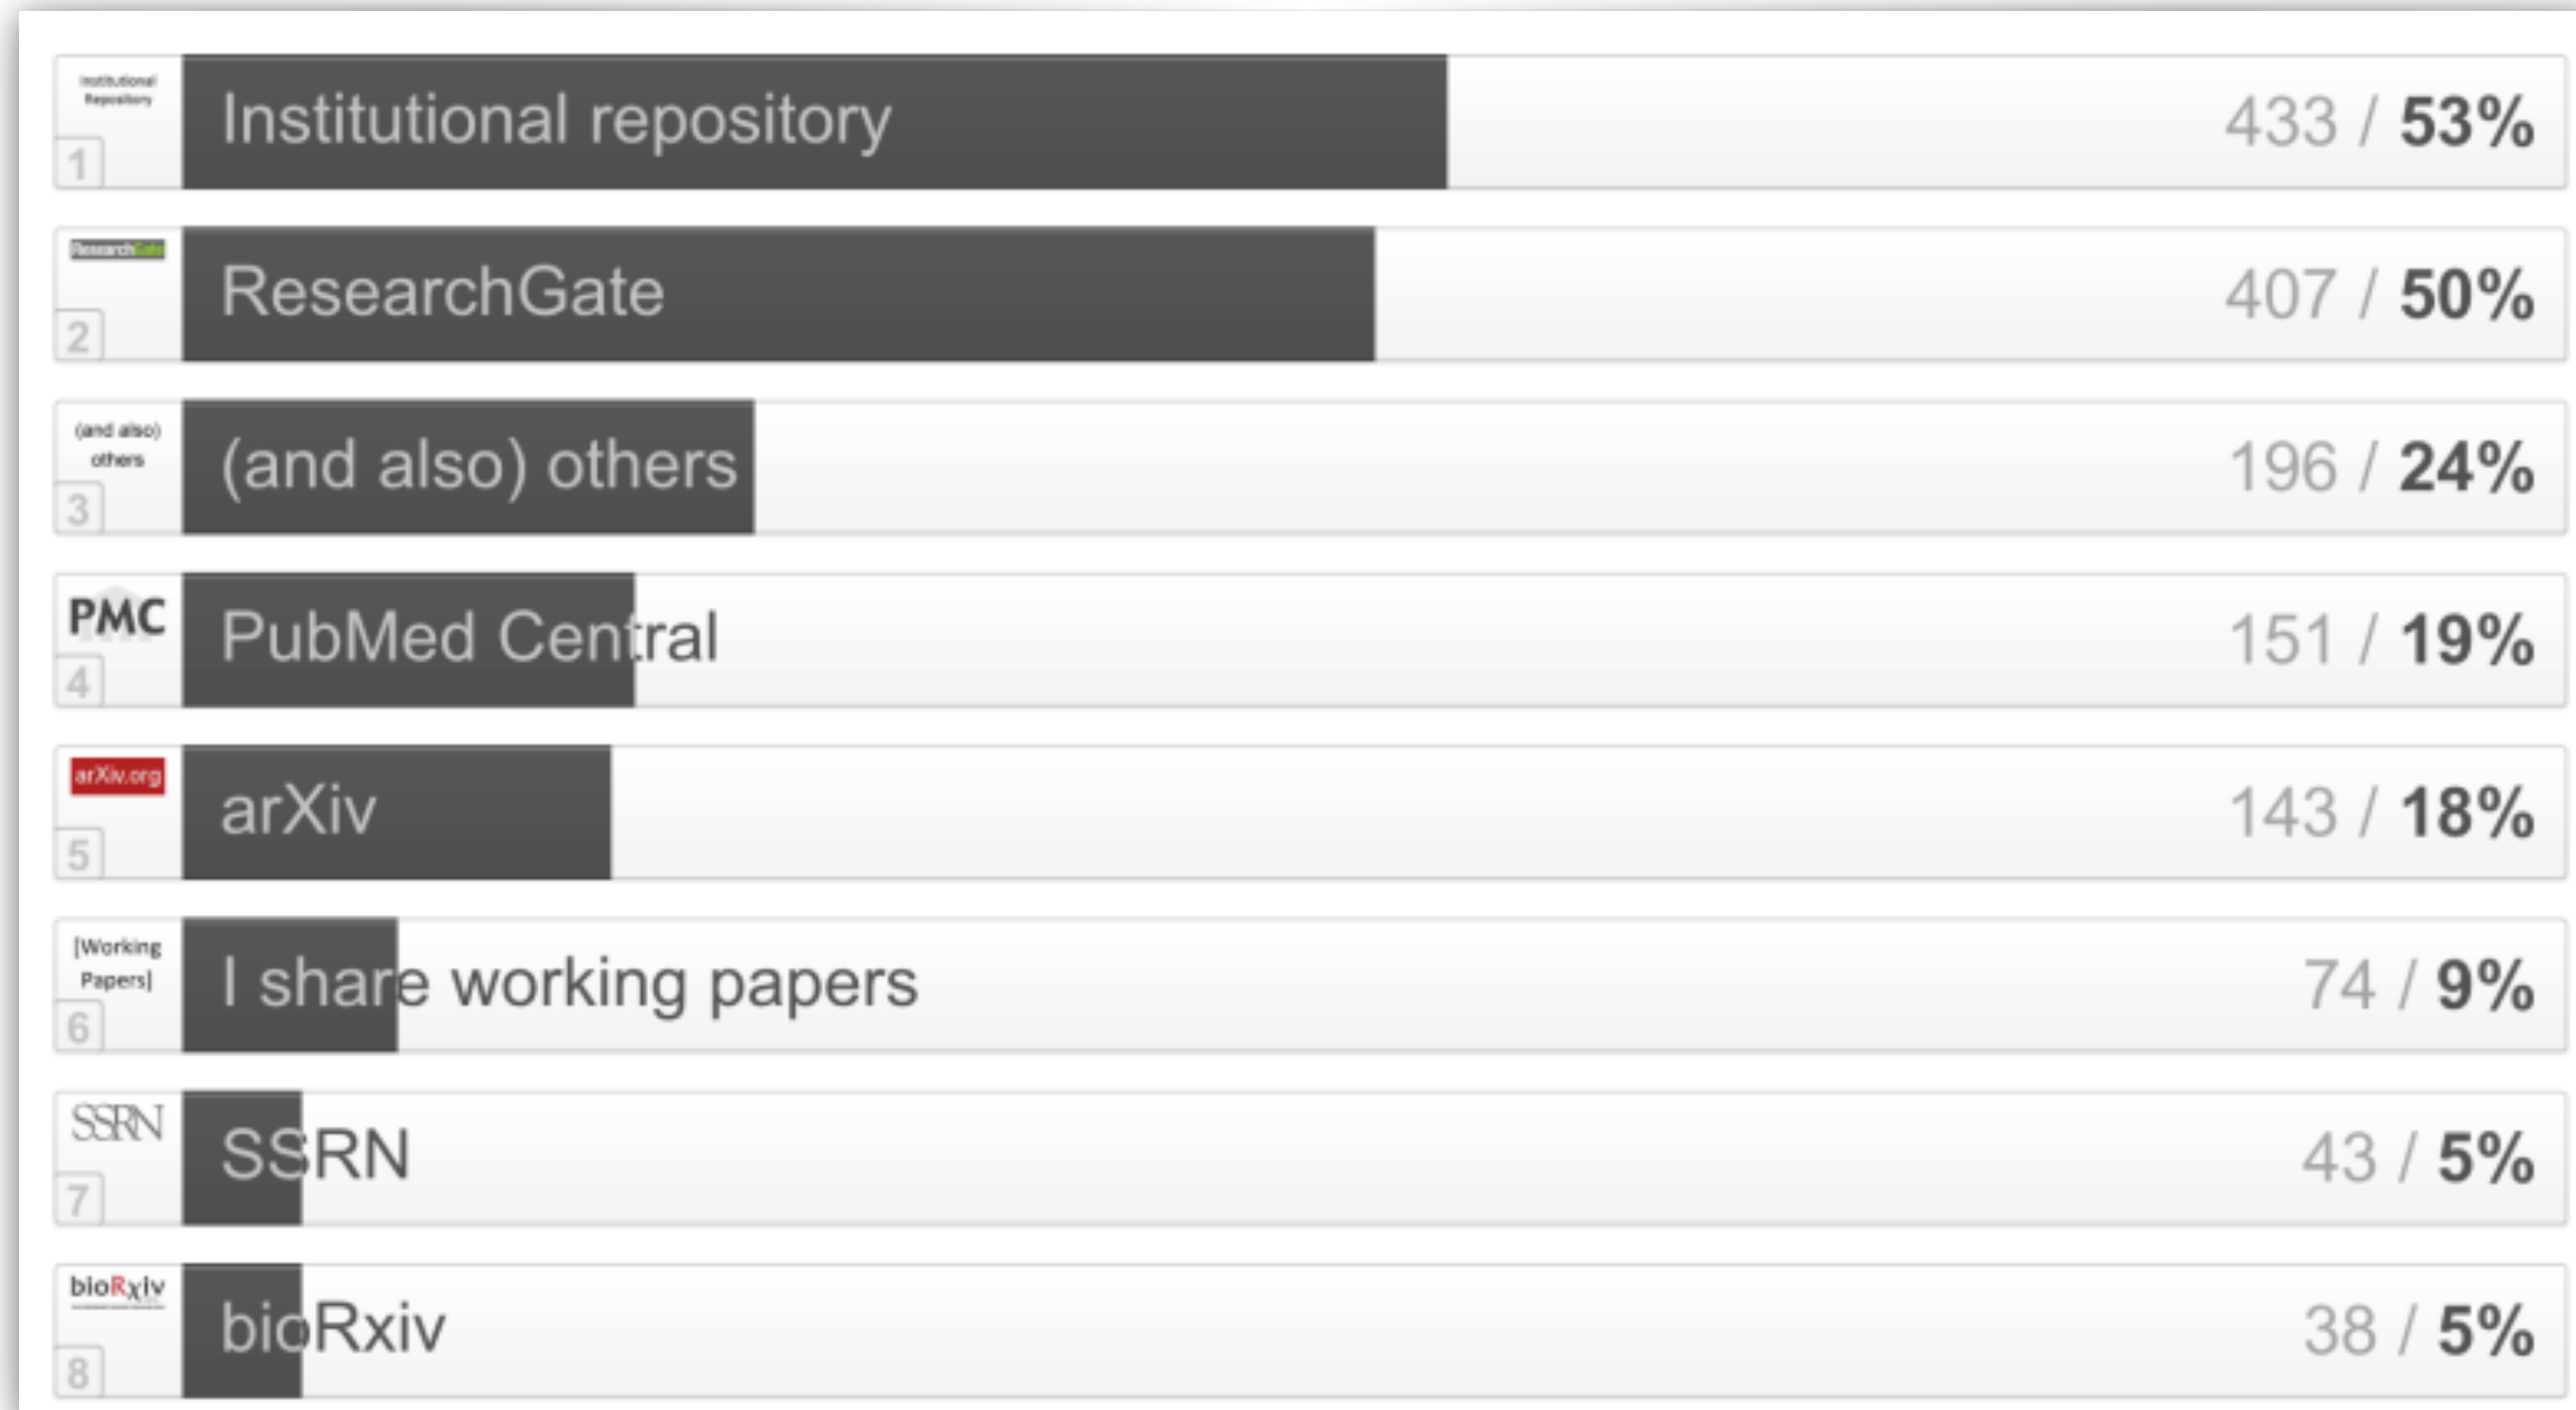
Institutional Repository
1
Institutional repository
433 / 53%

ResearchGate
2
ResearchGate
407 / 50%

(and also) others
3
(and also) others
196 / 24%

PMC
4
PubMed Central
151 / 19%

arXiv.org
5
arXiv
143 / 18%

[Working Papers]
6
I share working papers
74 / 9%

SSRN
7
SSRN
43 / 5%

bioRxiv
8
bioRxiv
38 / 5%